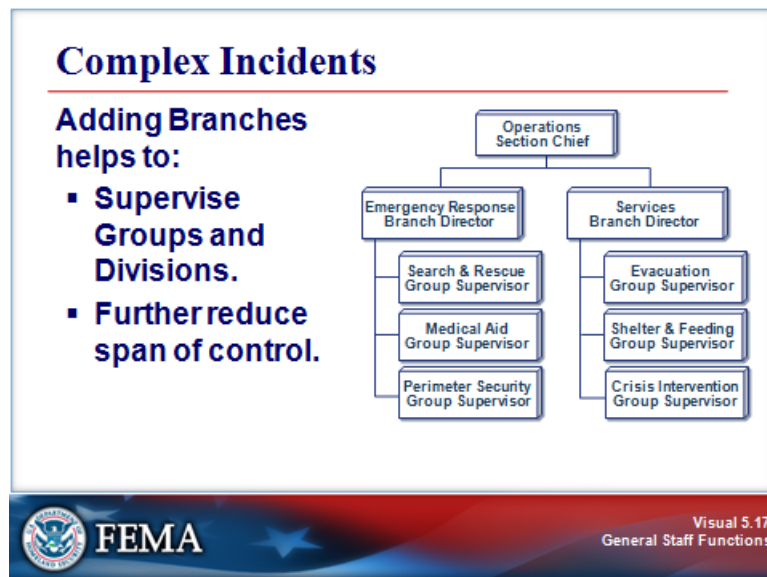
Complex Incidents

Adding Branches helps to:

- Supervise Groups and Divisions.
- Further reduce span of control.

Operations Section Chief

Emergency Response Branch Director

Search & Rescue Group Supervisor

Medical Aid Group Supervisor

Perimeter Security Group Supervisor

Services Branch Director

Evacuation Group Supervisor

Shelter & Feeding Group Supervisor

Crisis Intervention Group Supervisor

FEMA

Visual 5.17
General Staff Functions